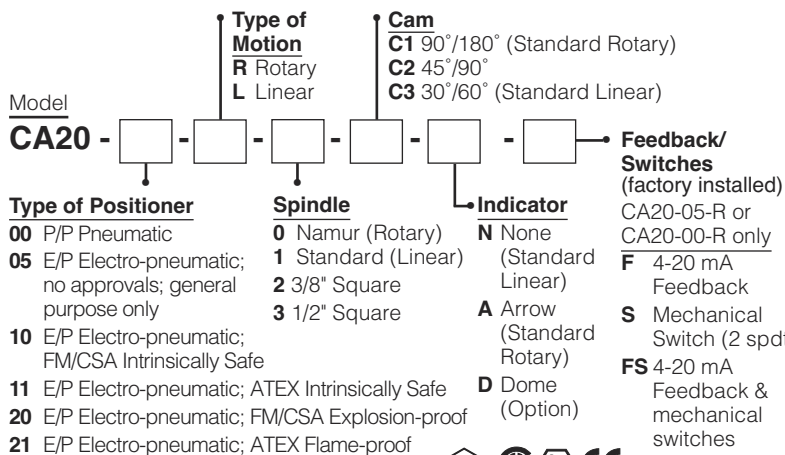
Type of Motion
R Rotary
L Linear

Cam
C1 90˚/180˚ (Standard Rotary)
C2 45˚/90˚
C3 30˚/60˚ (Standard Linear)

Model
CA20 - - - - - -

Feedback/ Switches (factory installed)
CA20-05-R or CA20-00-R only
F 4-20 mA Feedback
S Mechanical Switch (2 spdt
FS 4-20 mA Feedback & mechanical switches

Type of Positioner
00 P/P Pneumatic
05 E/P Electro-pneumatic; no approvals; general purpose only
10 E/P Electro-pneumatic; FM/CSA Intrinsically Safe
11 E/P Electro-pneumatic; ATEX Intrinsically Safe
20 E/P Electro-pneumatic; FM/CSA Explosion-proof
21 E/P Electro-pneumatic; ATEX Flame-proof

Spindle
0 Namur (Rotary)
1 Standard (Linear)
2 3/8" Square
3 1/2" Square

Indicator
N None (Standard Linear)
A Arrow (Standard Rotary)
D Dome (Option)